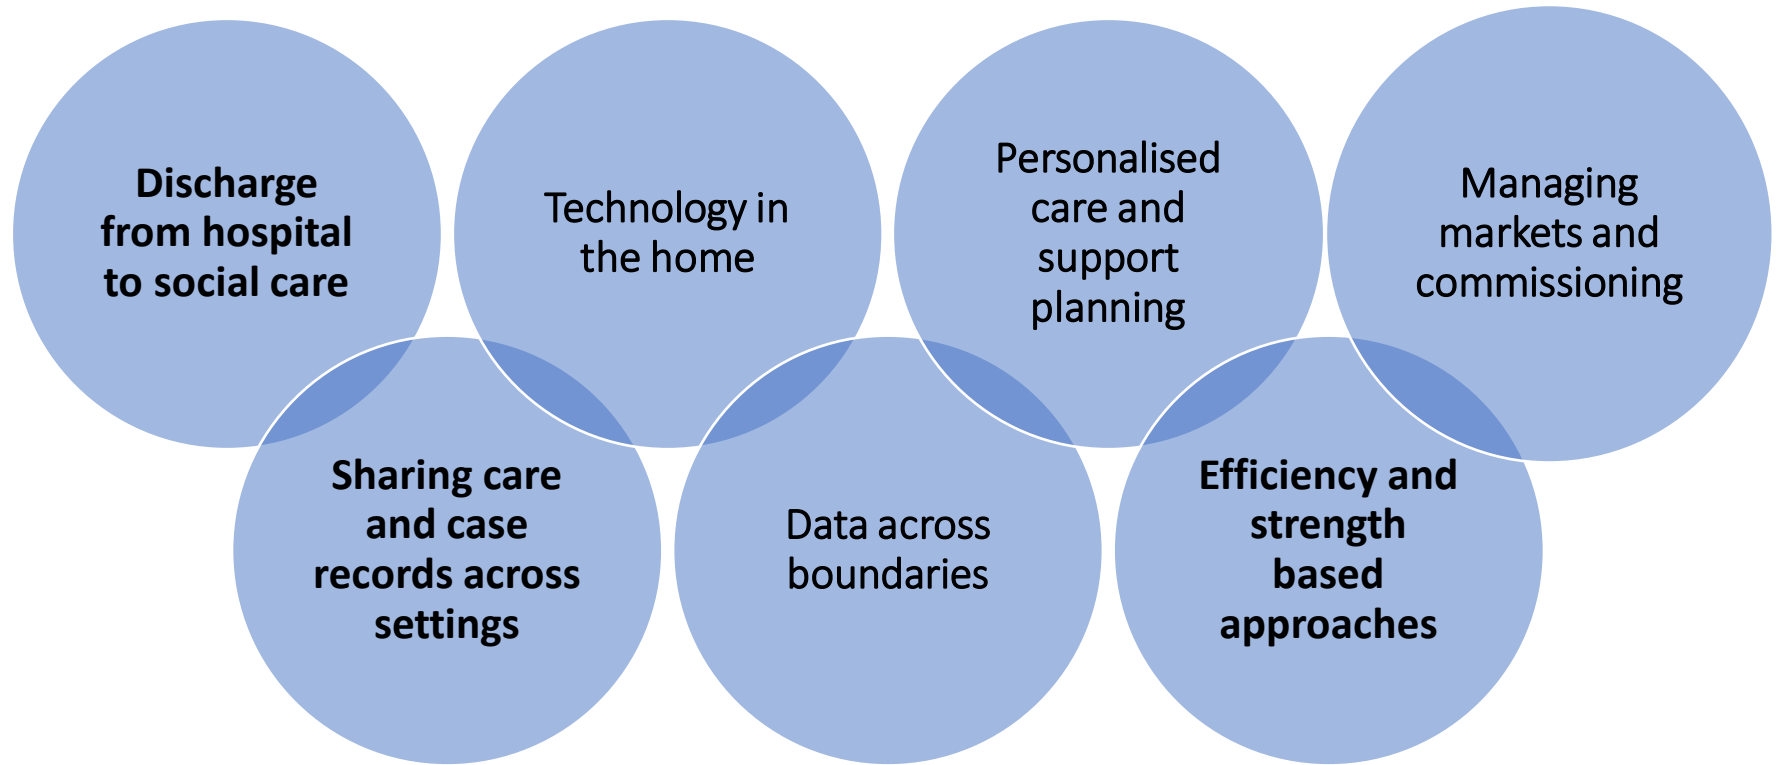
Discharge from hospital to social care

Technology in the home

Personalised care and support planning

Managing markets and commissioning

Sharing care and case records across settings

Data across boundaries

Efficiency and strength based approaches